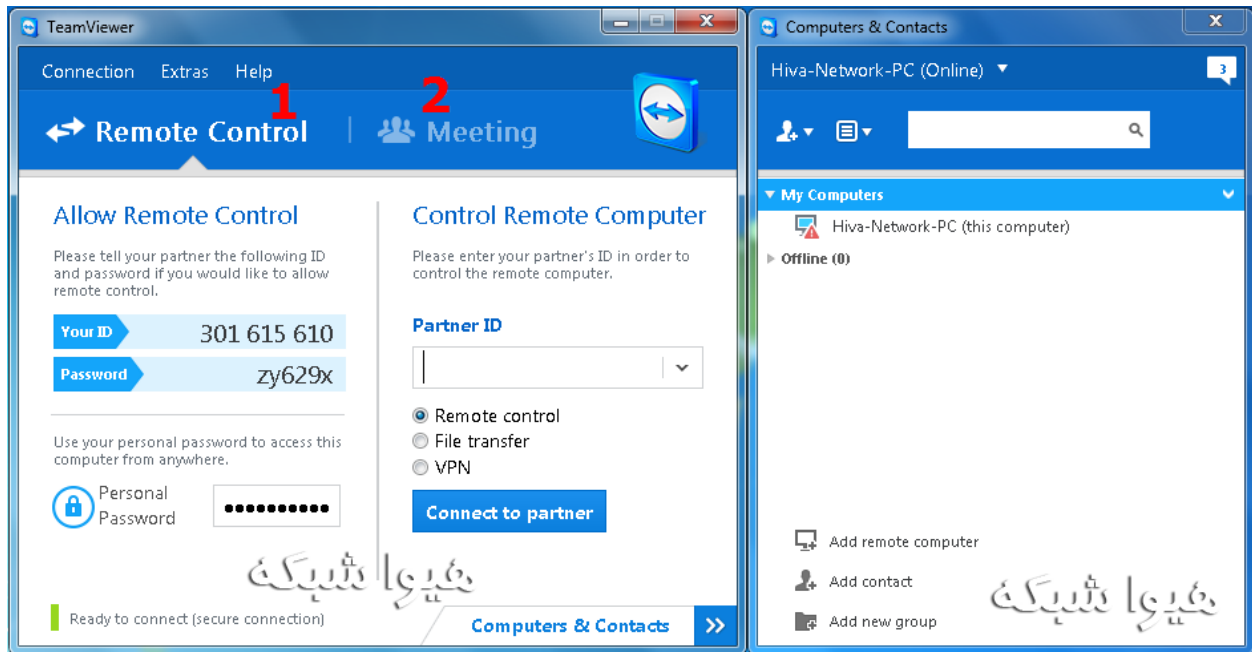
TeamViewer

Connection Extras Help

1 2

Remote Control | Meeting

Allow Remote Control

Please tell your partner the following ID and password if you would like to allow remote control.

Your ID 301 615 610

Password zy629x

Use your personal password to access this computer from anywhere.

Personal Password ●●●●●●●●●●

هیوا شبکه

Ready to connect (secure connection)

Control Remote Computer

Please enter your partner's ID in order to control the remote computer.

Partner ID

Remote control
File transfer
VPN

Connect to partner

Computers & Contacts

Computers & Contacts

Hiva-Network-PC (Online)

3

My Computers

Hiva-Network-PC (this computer)

Offline (0)

Add remote computer

Add contact

Add new group

هیوا شبکه